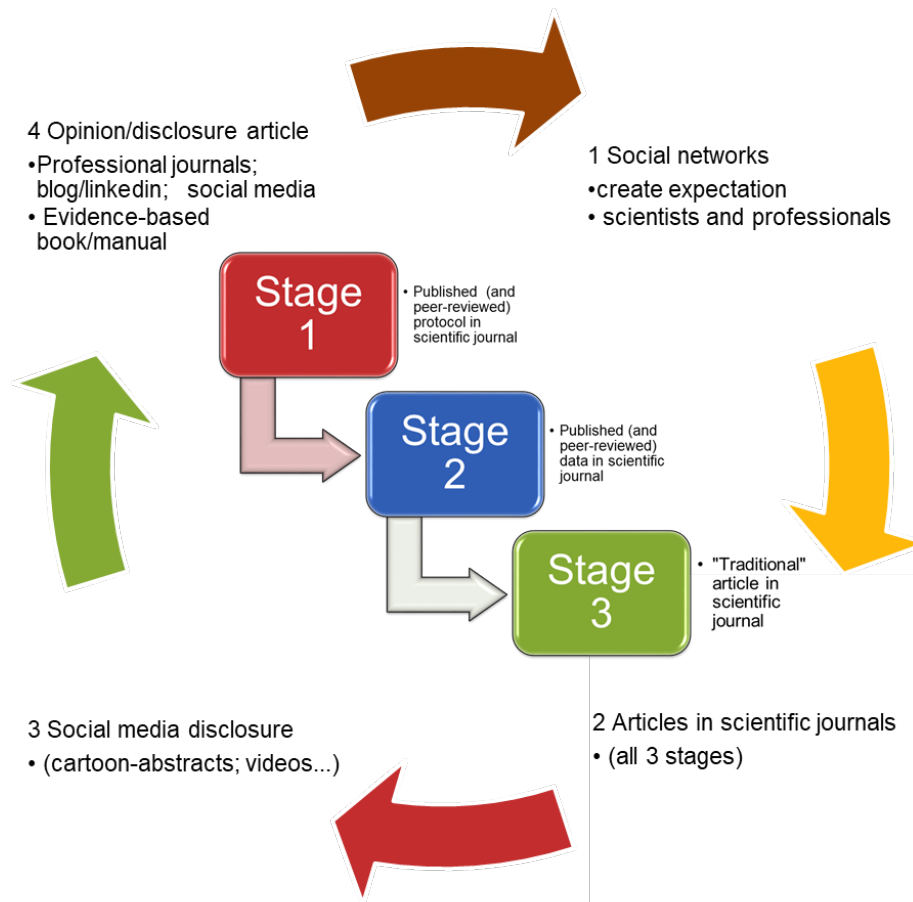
4 Opinion/disclosure article
•Professional journals; blog/linkedin; social media
• Evidence-based book/manual

1 Social networks
•create expectation
• scientists and professionals

Stage 1
• Published (and peer-reviewed) protocol in scientific journal

Stage 2
• Published (and peer-reviewed) data in scientific journal

Stage 3
• "Traditional" article in scientific journal

3 Social media disclosure
• (cartoon-abstracts; videos...)

2 Articles in scientific journals
• (all 3 stages)